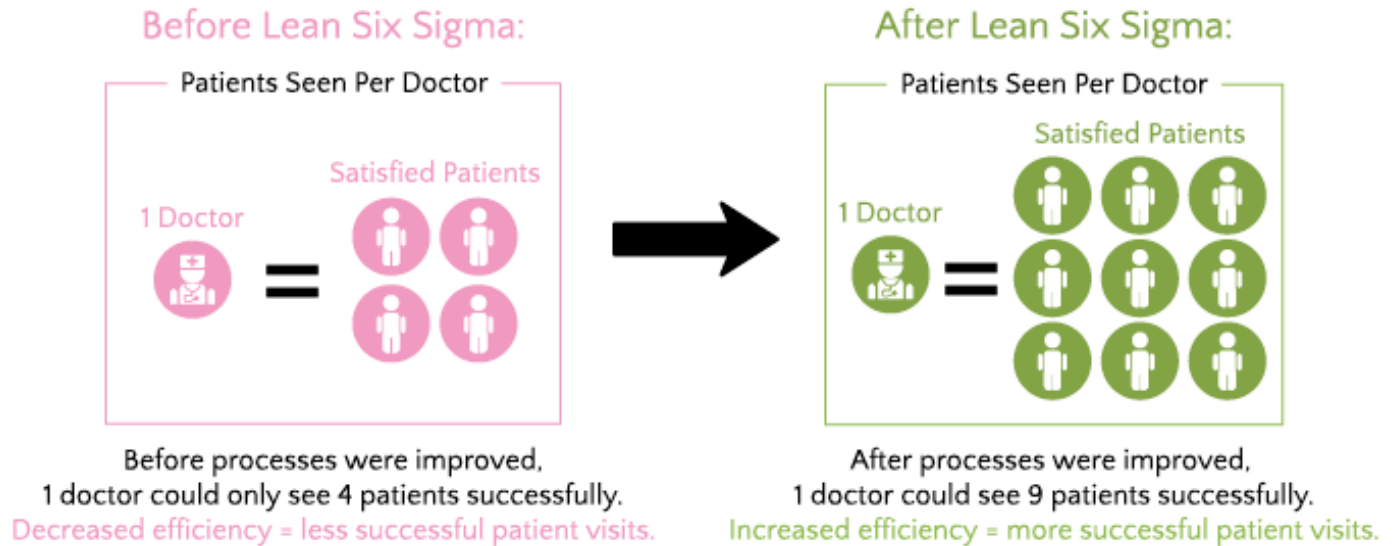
Before Lean Six Sigma:

Patients Seen Per Doctor

1 Doctor

=

Satisfied Patients

Before processes were improved, 1 doctor could only see 4 patients successfully.
Decreased efficiency = less successful patient visits.

After Lean Six Sigma:

Patients Seen Per Doctor

1 Doctor

=

Satisfied Patients

After processes were improved, 1 doctor could see 9 patients successfully.
Increased efficiency = more successful patient visits.